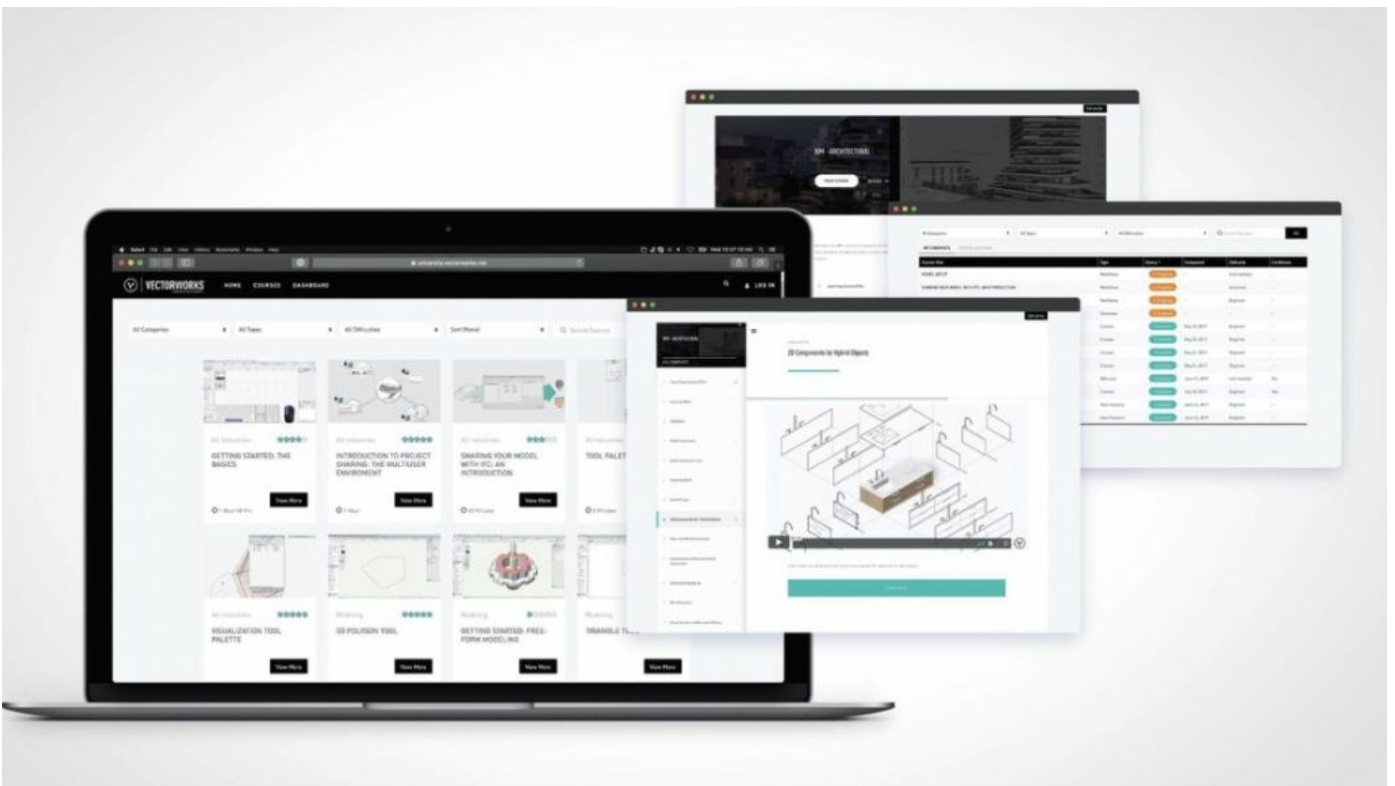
VECTORWORKS

HOME COURSES DASHBOARD

LOG IN

All Categories

All Types

All Difficulties

Sort (None)

Search Courses

All Industries

GETTING STARTED: THE BASICS

View More

All Industries

INTRODUCTION TO PROJECT SHARING: THE MULTIUSER ENVIRONMENT

View More

All Industries

SHARING YOUR MODEL WITH IFC: AN INTRODUCTION

View More

All Industries

TOOL PALET

All Industries

VISUALIZATION TOOL PALETTE

View More

Modeling

3D POLYGON TOOL

View More

Modeling

GETTING STARTED: FREE-FORM MODELING

View More

Modeling

TRIANGLE T

View More

BIM - ARCHITECTURAL

2D Components for Hybrid Objects

MODEL SETUP

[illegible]